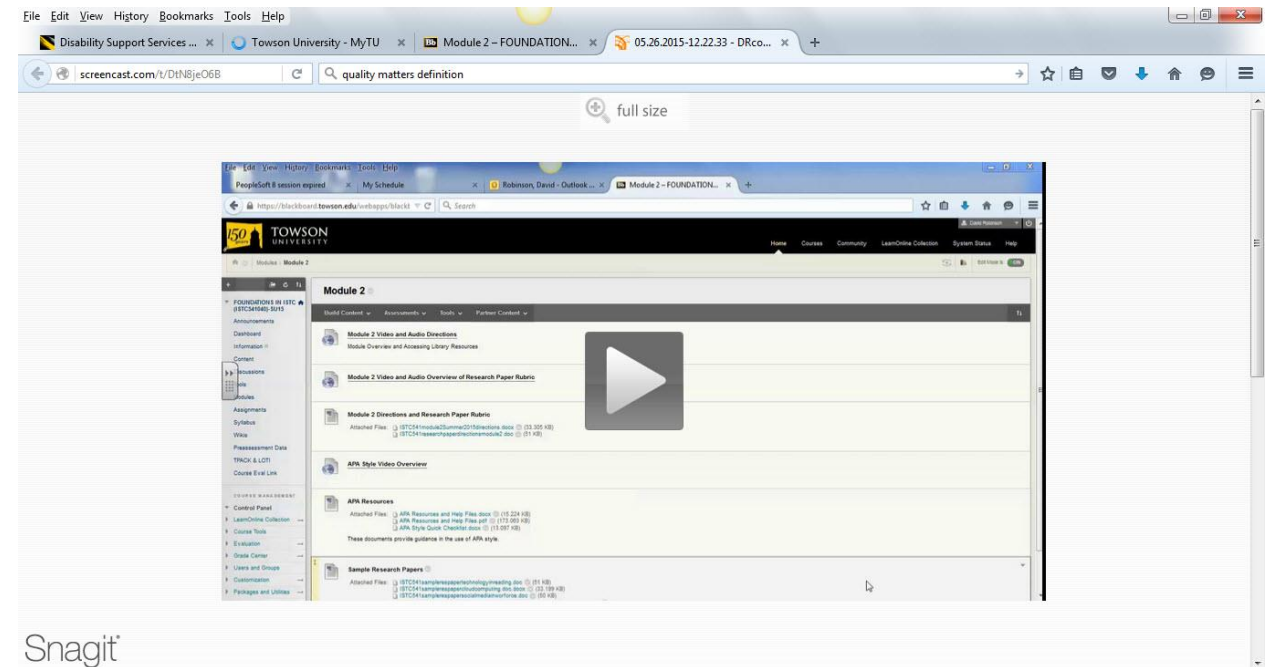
File Edit View History Bookmarks Tools Help

Disability Support Services ... × | Towson University - MyTU × | Module 2 – FOUNDATION... × | 05.26.2015-12.22.33 - DRco... × | +

screencast.com/t/DtN8jeO6B | quality matters definition

full size

File Edit View History Bookmarks Tools Help

PeopleSoft 8 session expired × | My Schedule × | Robinson, David - Outlook ... × | Module 2 – FOUNDATION... × | +

https://blackboard.towson.edu/webapps/blackb | Search

150 TOWSON UNIVERSITY

Home Courses Community LearnOnline Collection System Status Help

Modules Module 2

FOUNDATIONS IN ISTC (ISTC541040)-SU15

Announcements
Dashboard
Information
Content
Discussions
Tools
Modules
Assignments
Syllabus
Wikis
Preassessment Data
TPACK & LOTI
Course Eval Link

COURSE MANAGEMENT
Control Panel
LearnOnline Collection
Course Tools
Evaluation
Grade Center
Users and Groups
Customization
Packages and Utilities

Module 2

Build Content | Assessments | Tools | Partner Content

Module 2 Video and Audio Directions
Module Overview and Accessing Library Resources

Module 2 Video and Audio Overview of Research Paper Rubric

Module 2 Directions and Research Paper Rubric
Attached Files: ISTC541module2Summer2015directions.docx (33.305 KB)
ISTC541researchpaperdirectionsmodule2.doc (51 KB)

APA Style Video Overview

APA Resources
Attached Files: APA Resources and Help Files.docx (15.224 KB)
APA Resources and Help Files.pdf (173.003 KB)
APA Style Quick Checklist.docx (13.097 KB)
These documents provide guidance in the use of APA style.

Sample Research Papers
Attached Files: ISTC541samplereasearchpapertechnologyinreading.doc (51 KB)
ISTC541samplereasearchpapercloudcomputing.doc.docx (33.199 KB)
ISTC541samplereasearchpapersocialmediainworkforce.docx (50 KB)

Snagit